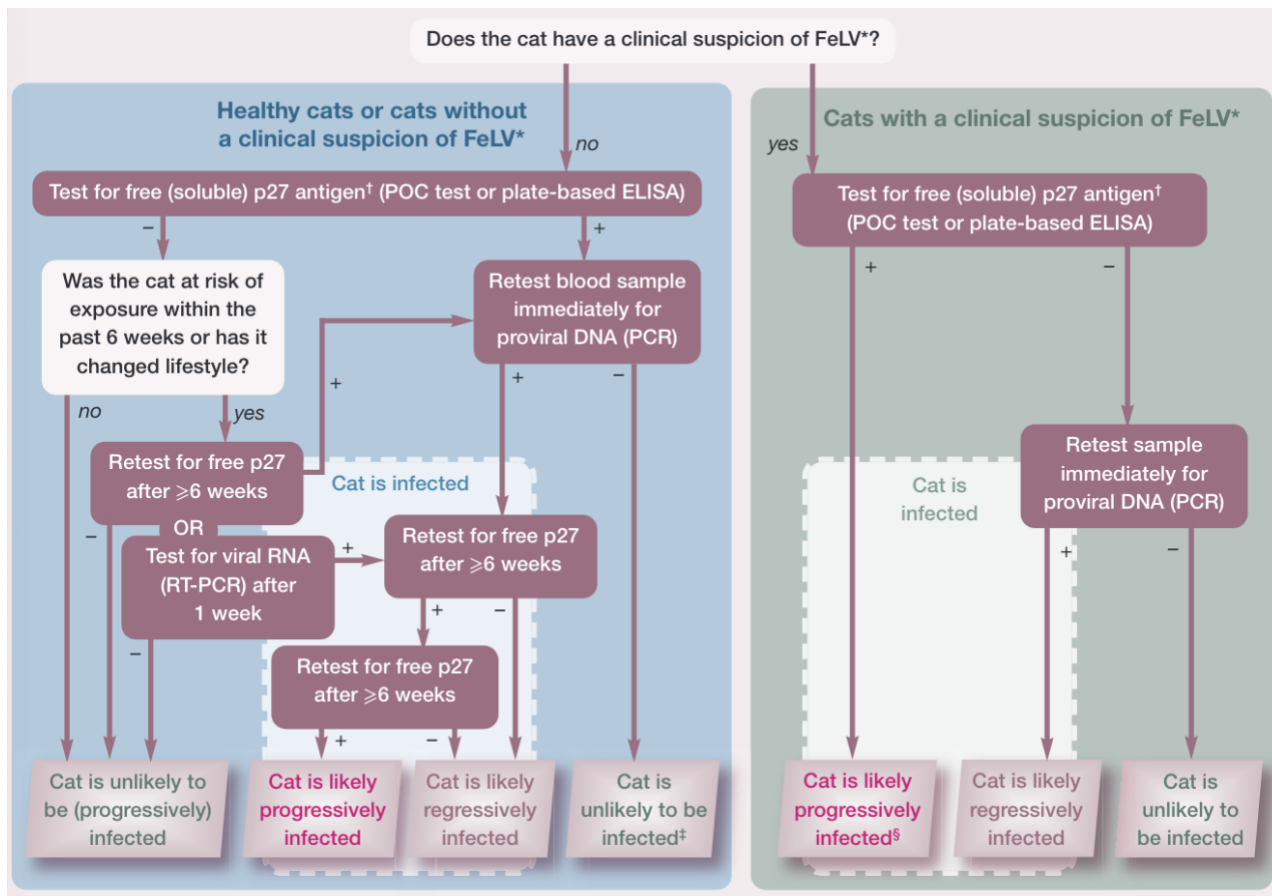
Does the cat have a clinical suspicion of FeLV*?

Healthy cats or cats without a clinical suspicion of FeLV*

no

Test for free (soluble) p27 antigen† (POC test or plate-based ELISA)

−

+

Was the cat at risk of exposure within the past 6 weeks or has it changed lifestyle?

Retest blood sample immediately for proviral DNA (PCR)

no

yes

+

+

−

Retest for free p27 after ⩾6 weeks

Cat is infected

OR

−

Test for viral RNA (RT-PCR) after 1 week

+

Retest for free p27 after ⩾6 weeks

−

+

−

Retest for free p27 after ⩾6 weeks

+

−

Cat is unlikely to be (progressively) infected

Cat is likely progressively infected

Cat is likely regressively infected

Cat is unlikely to be infected‡

Cats with a clinical suspicion of FeLV*

yes

Test for free (soluble) p27 antigen† (POC test or plate-based ELISA)

+

−

Cat is infected

Retest sample immediately for proviral DNA (PCR)

+

−

Cat is likely progressively infected§

Cat is likely regressively infected

Cat is unlikely to be infected